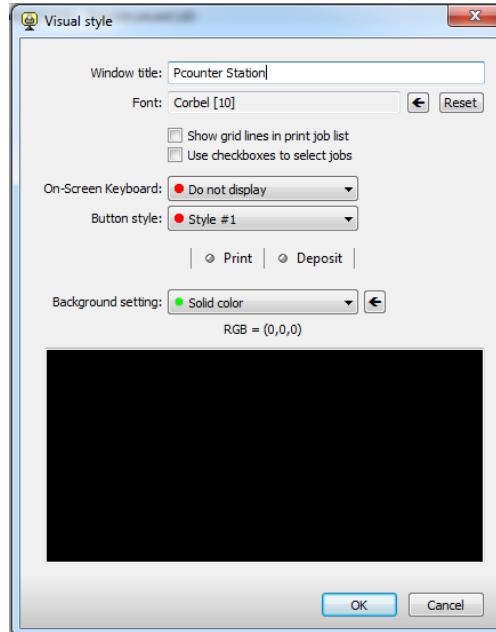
Visual style

Window title: Pcounter Station

Font: Corbel [10]

Reset

Show grid lines in print job list

Use checkboxes to select jobs

On-Screen Keyboard: Do not display

Button style: Style #1

Print

Deposit

Background setting: Solid color

RGB = (0,0,0)

OK

Cancel